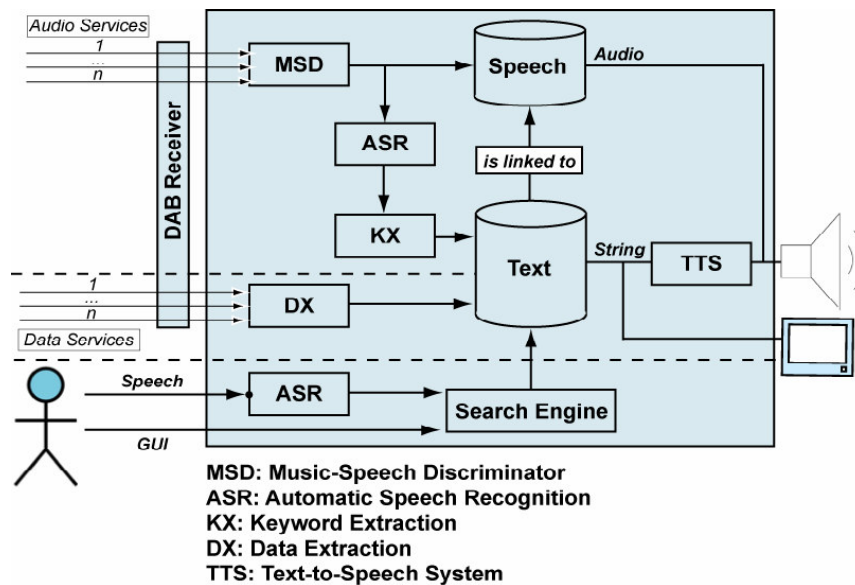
Audio Services
1
...
n
DAB Receiver
MSD
Speech
Audio
ASR
is linked to
KX
Text
String
TTS
1
...
n
DX
Data Services
Speech
ASR
Search Engine
GUI

MSD: Music-Speech Discriminator
ASR: Automatic Speech Recognition
KX: Keyword Extraction
DX: Data Extraction
TTS: Text-to-Speech System